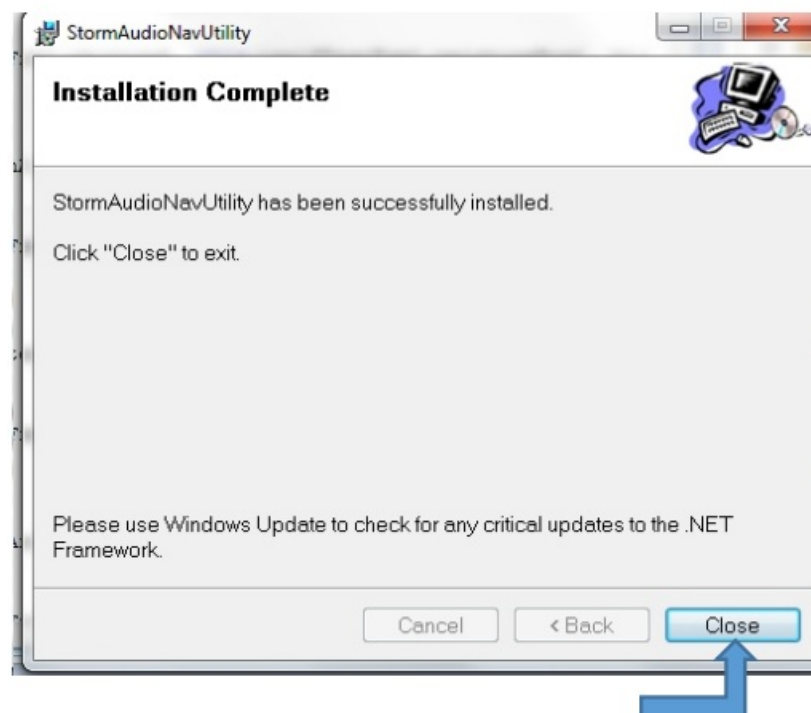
StormAudioNavUtility

Installation Complete

StormAudioNavUtility has been successfully installed.

Click "Close" to exit.

Please use Windows Update to check for any critical updates to the .NET Framework.

Cancel
< Back
Close